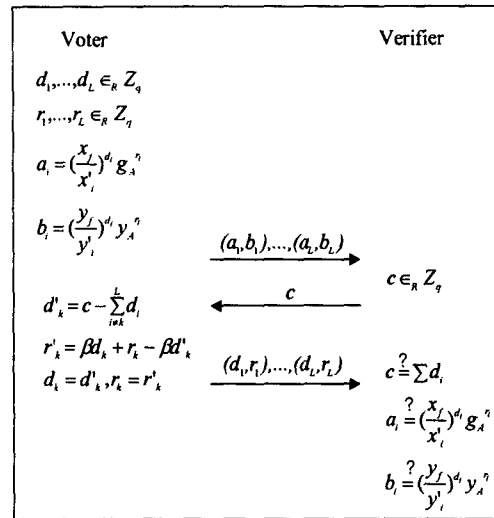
Voter

Verifier

$d_1,\ldots,d_L \in_R Z_q$

$r_1,\ldots,r_L \in_R Z_q$

$a_i = (\frac{x_j}{x'_i})^{d_i} g_A^{r_i}$

$b_i = (\frac{y_j}{y'_i})^{d_i} y_A^{r_i}$

$(a_1,b_1),\ldots,(a_L,b_L)$

$c \in_R Z_q$

$c$

$d'_k = c - \sum_{i \neq k}^{L} d_i$

$r'_k = \beta d_k + r_k - \beta d'_k$

$d_k = d'_k, r_k = r'_k$

$(d_1,r_1),\ldots,(d_L,r_L)$

$c \stackrel{?}{=} \sum d_i$

$a_i \stackrel{?}{=} (\frac{x_j}{x'_i})^{d_i} g_A^{r_i}$

$b_i \stackrel{?}{=} (\frac{y_j}{y'_i})^{d_i} y_A^{r_i}$